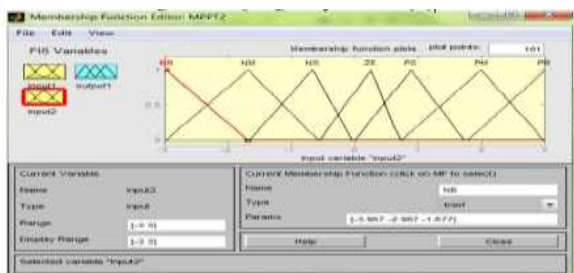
Membership Function Editor: MPPT2

File Edit View

FIS Variables

input1 output1

input2

Membership function plots plot points: 101

NB NM NS ZE PS PM PB

1

0.5

0

input variable "input2"

Current Variable

Name input2

Type input

Range [-3 3]

Display Range [-3 3]

Current Membership Function (click on MF to select)

Name NB

Type trimf

Params [-3.957 -2.957 -1.677]

Help

Close

Selected variable "input2"